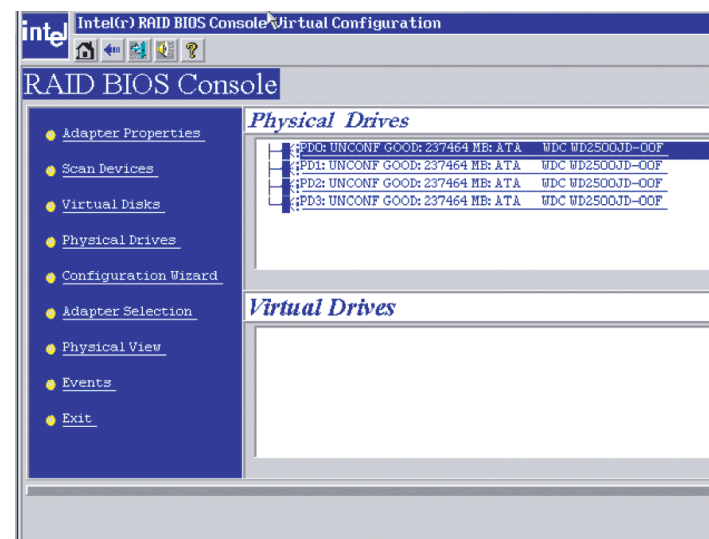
intel Intel(r) RAID BIOS Console Virtual Configuration

RAID BIOS Console

Adapter Properties

Scan Devices

Virtual Disks

Physical Drives

Configuration Wizard

Adapter Selection

Physical View

Events

Exit

Physical Drives

PD0: UNCONF GOOD: 237464 MB: ATA WDC WD2500JD-00F
PD1: UNCONF GOOD: 237464 MB: ATA WDC WD2500JD-00F
PD2: UNCONF GOOD: 237464 MB: ATA WDC WD2500JD-00F
PD3: UNCONF GOOD: 237464 MB: ATA WDC WD2500JD-00F

Virtual Drives